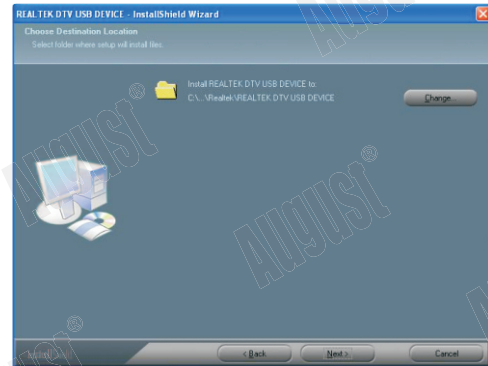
REALTEK DTV USB DEVICE - InstallShield Wizard

Choose Destination Location
Select folder where setup will install files.

Install REALTEK DTV USB DEVICE to:
C:\...\Realtek\REALTEK DTV USB DEVICE

Change...

August®

August®

August®

August®

InstallShield

< Back

Next >

Cancel